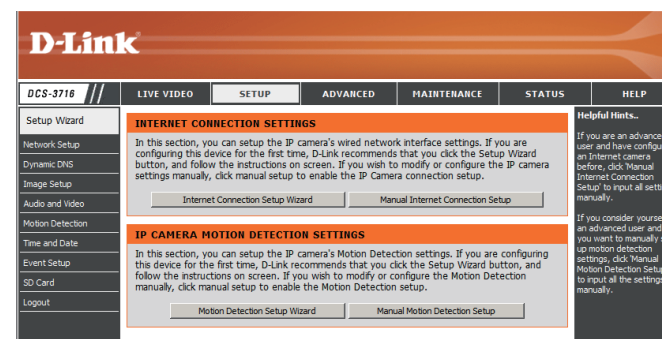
D-Link

DCS-3716

LIVE VIDEO | SETUP | ADVANCED | MAINTENANCE | STATUS | HELP

Setup Wizard
Network Setup
Dynamic DNS
Image Setup
Audio and Video
Motion Detection
Time and Date
Event Setup
SD Card
Logout

INTERNET CONNECTION SETTINGS

In this section, you can setup the IP camera's wired network interface settings. If you are configuring this device for the first time, D-Link recommends that you click the Setup Wizard button, and follow the instructions on screen. If you wish to modify or configure the IP camera settings manually, click manual setup to enable the IP Camera connection setup.

Internet Connection Setup Wizard | Manual Internet Connection Setup

IP CAMERA MOTION DETECTION SETTINGS

In this section, you can setup the IP camera's Motion Detection settings. If you are configuring this device for the first time, D-Link recommends that you click the Setup Wizard button, and follow the instructions on screen. If you wish to modify or configure the Motion Detection manually, click manual setup to enable the Motion Detection setup.

Motion Detection Setup Wizard | Manual Motion Detection Setup

Helpful Hints..

If you are an advance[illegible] user and have configu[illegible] an Internet camera before, click 'Manual Internet Connection Setup' to input all setti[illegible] manually.

If you consider yourse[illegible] an advanced user and you want to manually s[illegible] up motion detection settings, click 'Manual Motion Detection Setup' to input all the settings manually.